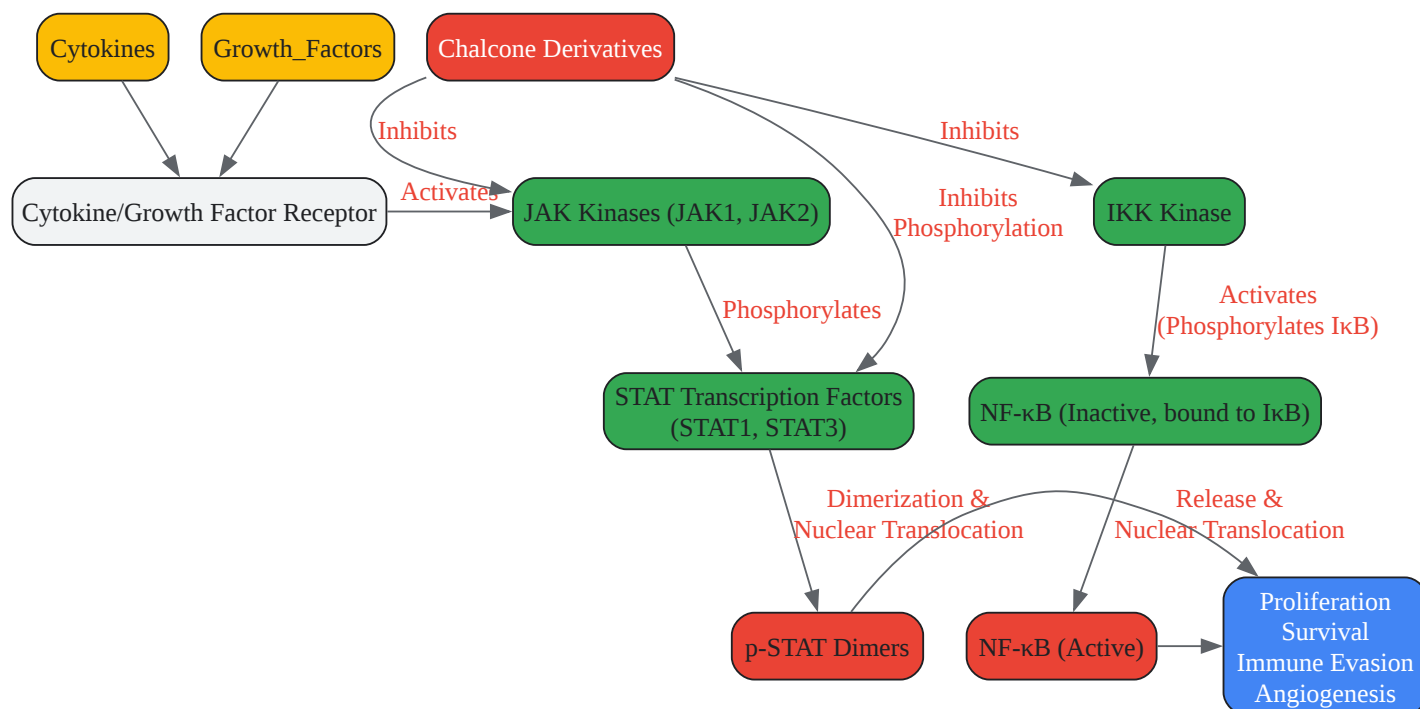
Cytokines

Growth_Factors

Chalcone Derivatives

Inhibits

Inhibits

Cytokine/Growth Factor Receptor

Activates

JAK Kinases (JAK1, JAK2)

Inhibits Phosphorylation

IKK Kinase

Phosphorylates

Activates (Phosphorylates IκB)

STAT Transcription Factors (STAT1, STAT3)

NF-κB (Inactive, bound to IκB)

Dimerization & Nuclear Translocation

Release & Nuclear Translocation

p-STAT Dimers

NF-κB (Active)

Proliferation
Survival
Immune Evasion
Angiogenesis